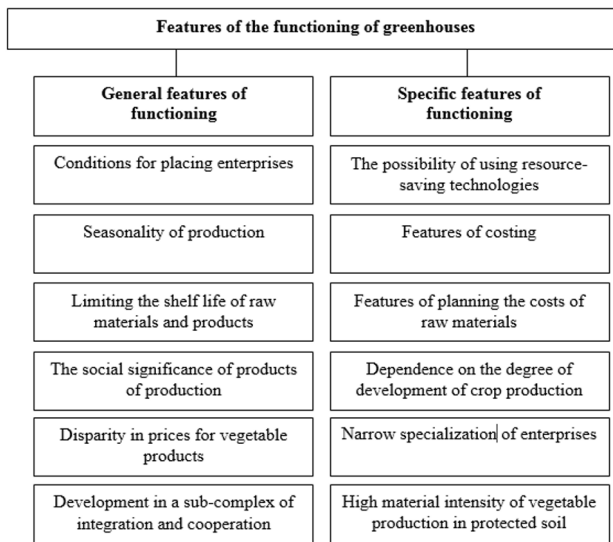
Features of the functioning of greenhouses

General features of functioning

Conditions for placing enterprises

Seasonality of production

Limiting the shelf life of raw materials and products

The social significance of products of production

Disparity in prices for vegetable products

Development in a sub-complex of integration and cooperation

Specific features of functioning

The possibility of using resource-saving technologies

Features of costing

Features of planning the costs of raw materials

Dependence on the degree of development of crop production

Narrow specialization of enterprises

High material intensity of vegetable production in protected soil